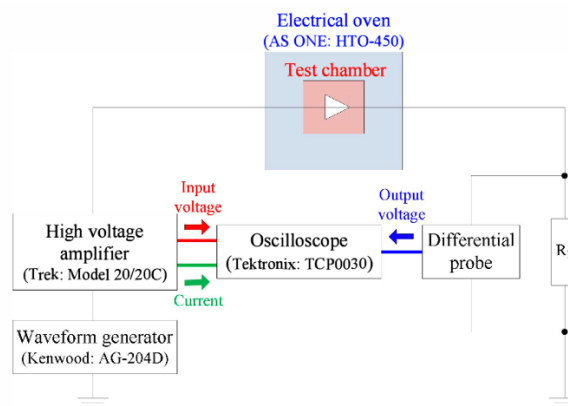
Electrical oven
(AS ONE: HTO-450)

Test chamber

Input voltage

Output voltage

High voltage amplifier
(Trek: Model 20/20C)

Oscilloscope
(Tektronix: TCP0030)

Differential probe

R-

Current

Waveform generator
(Kenwood: AG-204D)